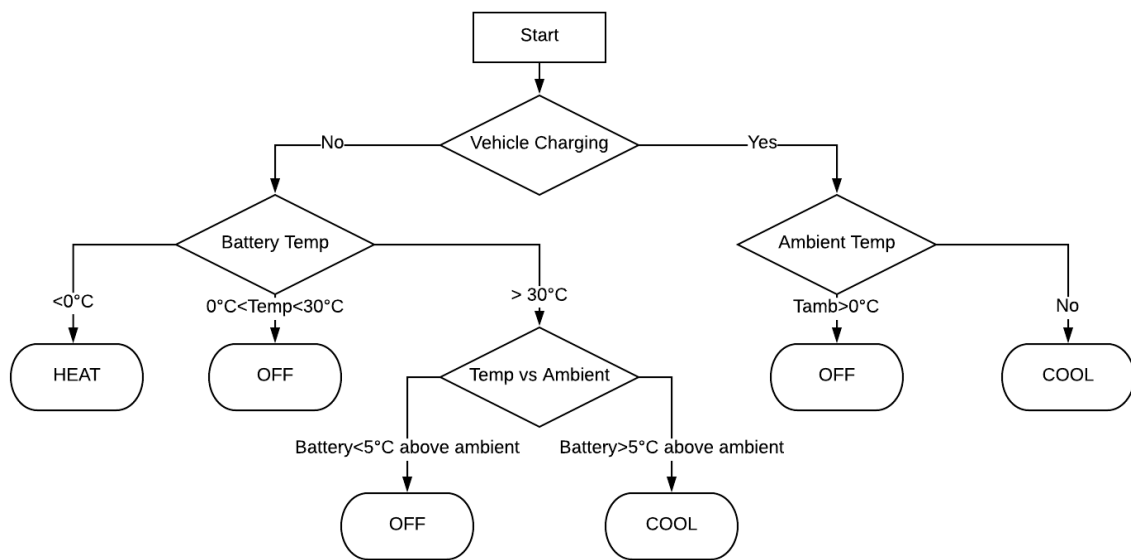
Start

Vehicle Charging

No

Yes

Battery Temp

Ambient Temp

<0°C

0°C<Temp<30°C

> 30°C

Tamb>0°C

No

HEAT

OFF

OFF

COOL

Temp vs Ambient

Battery<5°C above ambient

Battery>5°C above ambient

OFF

COOL